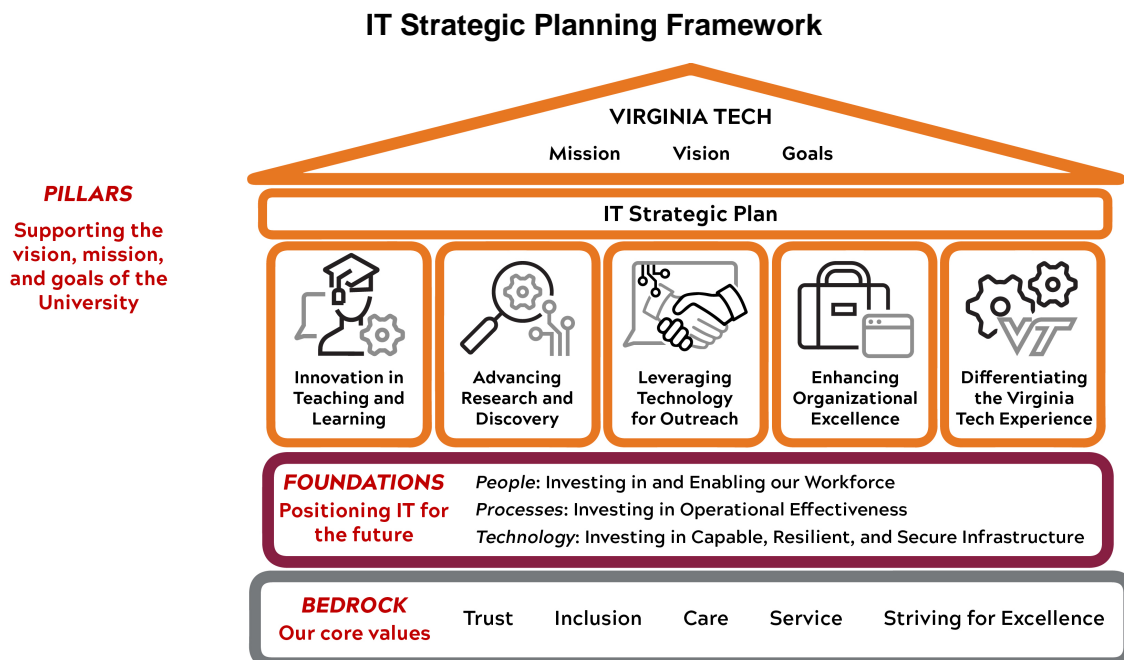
IT Strategic Planning Framework

VIRGINIA TECH

Mission Vision Goals

PILLARS

Supporting the vision, mission, and goals of the University

IT Strategic Plan

Innovation in Teaching and Learning

Advancing Research and Discovery

Leveraging Technology for Outreach

Enhancing Organizational Excellence

Differentiating the Virginia Tech Experience

VT

FOUNDATIONS

Positioning IT for the future

*People*: Investing in and Enabling our Workforce

*Processes*: Investing in Operational Effectiveness

*Technology*: Investing in Capable, Resilient, and Secure Infrastructure

BEDROCK

Our core values

Trust Inclusion Care Service Striving for Excellence